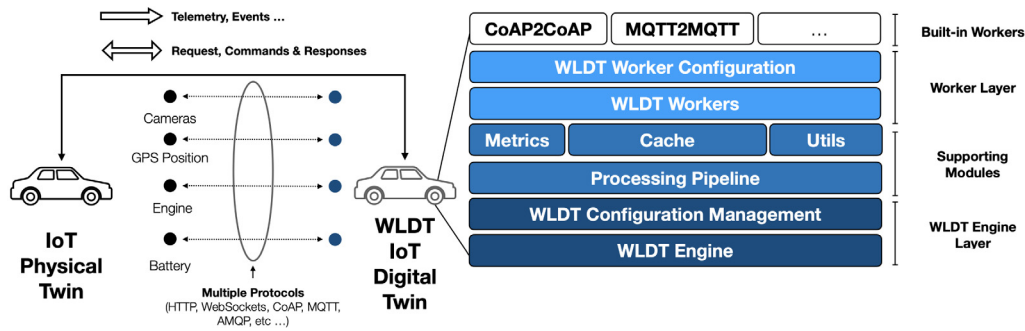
Telemetry, Events ...

Request, Commands & Responses

Cameras

GPS Position

Engine

Battery

IoT Physical Twin

Multiple Protocols (HTTP, WebSockets, CoAP, MQTT, AMQP, etc ...)

WLDT IoT Digital Twin

CoAP2CoAP

MQTT2MQTT

...

Built-in Workers

WLDT Worker Configuration

WLDT Workers

Worker Layer

Metrics

Cache

Utils

Processing Pipeline

Supporting Modules

WLDT Configuration Management

WLDT Engine

WLDT Engine Layer